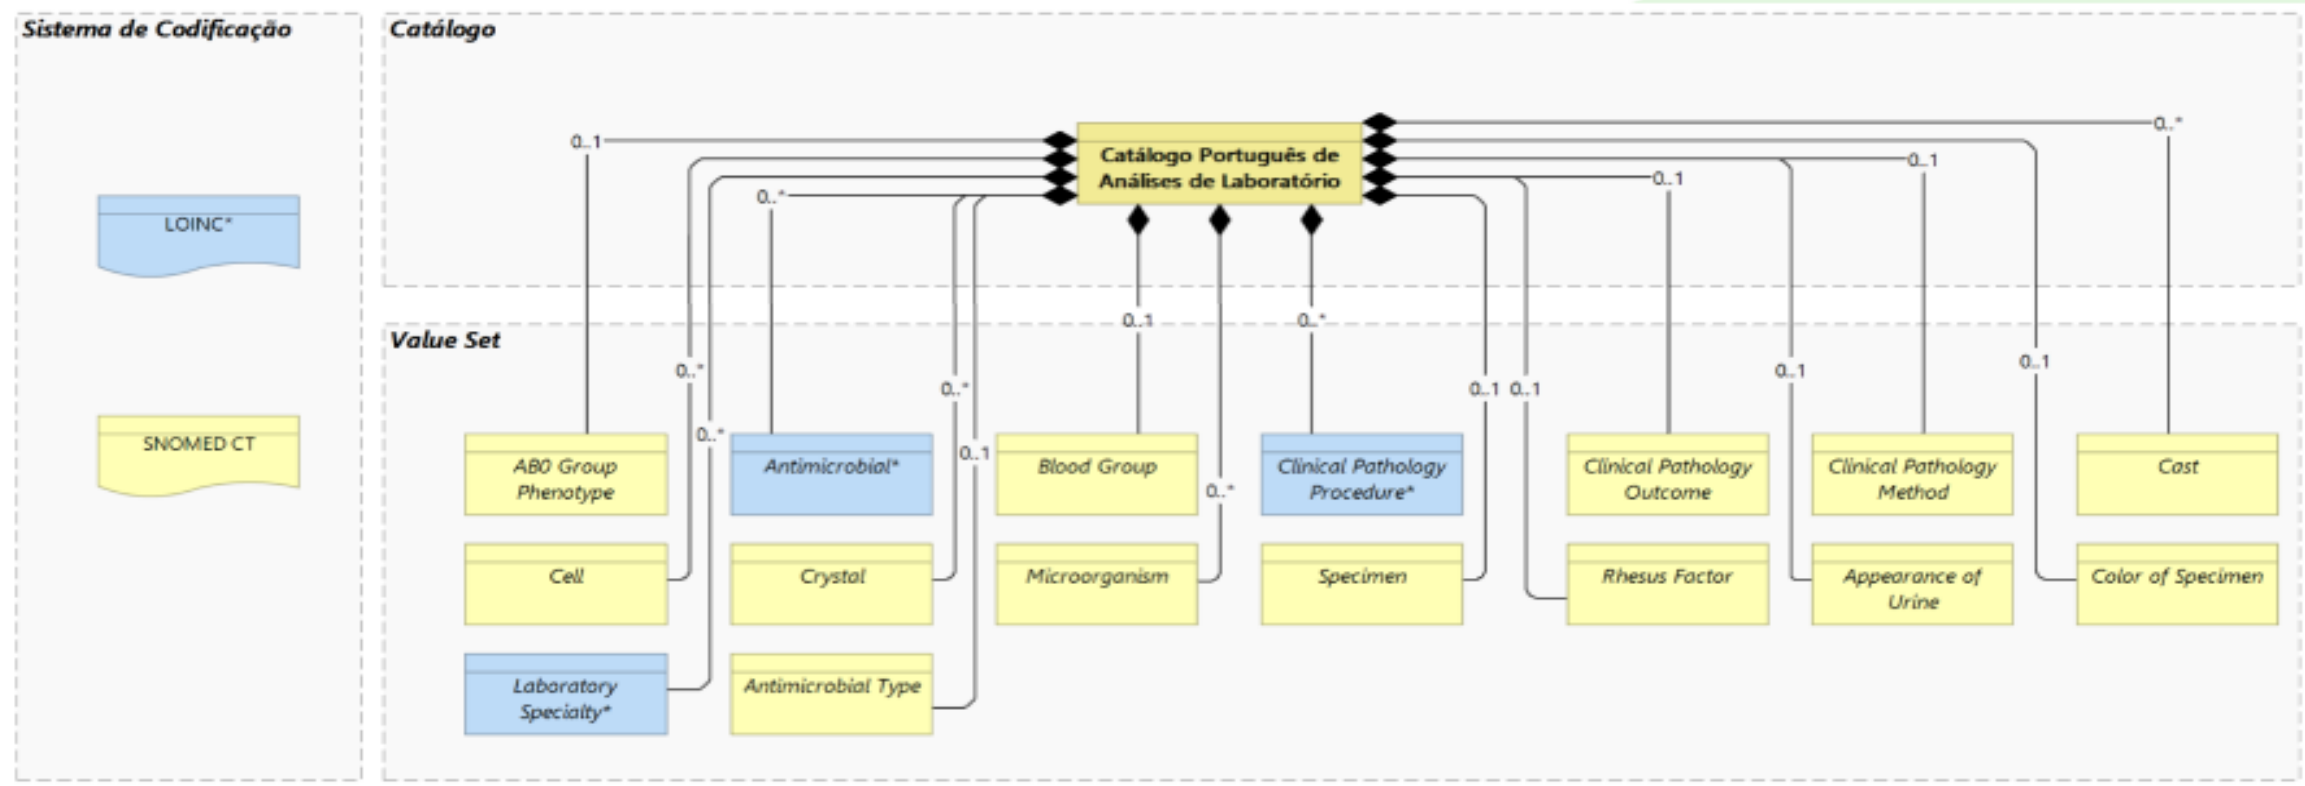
Sistema de Codificação

LOINC*

SNOMED CT

Catálogo

Catálogo Português de Análises de Laboratório

0..1
0..*
0..*
0..1
0..1
0..1
0..*

Value Set

0..1
0..*
0..*
0..*
0..*
0..1
0..*
0..1 0..1
0..1
0..1
0..1

AB0 Group Phenotype

Antimicrobial*

Blood Group

Clinical Pathology Procedure*

Clinical Pathology Outcome

Clinical Pathology Method

Cast

Cell

Crystal

Microorganism

Specimen

Rhesus Factor

Appearance of Urine

Color of Specimen

Laboratory Specialty*

Antimicrobial Type